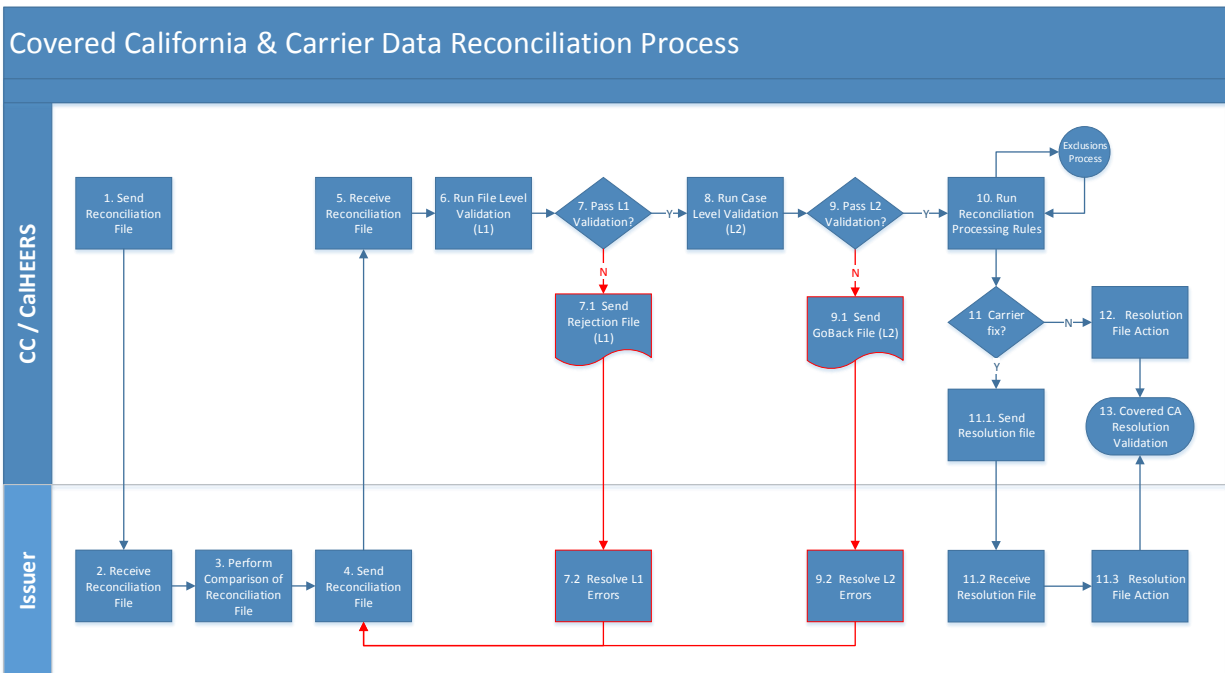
Covered California & Carrier Data Reconciliation Process

CC / CalHEERS

1. Send Reconciliation File

5. Receive Reconciliation File

6. Run File Level Validation (L1)

7. Pass L1 Validation?

Y

8. Run Case Level Validation (L2)

9. Pass L2 Validation?

Y

10. Run Reconciliation Processing Rules

Exclusions Process

N

7.1 Send Rejection File (L1)

N

9.1 Send GoBack File (L2)

11 Carrier fix?

N

12. Resolution File Action

Y

11.1. Send Resolution file

13. Covered CA Resolution Validation

Issuer

2. Receive Reconciliation File

3. Perform Comparison of Reconciliation File

4. Send Reconciliation File

7.2 Resolve L1 Errors

9.2 Resolve L2 Errors

11.2 Receive Resolution File

11.3 Resolution File Action